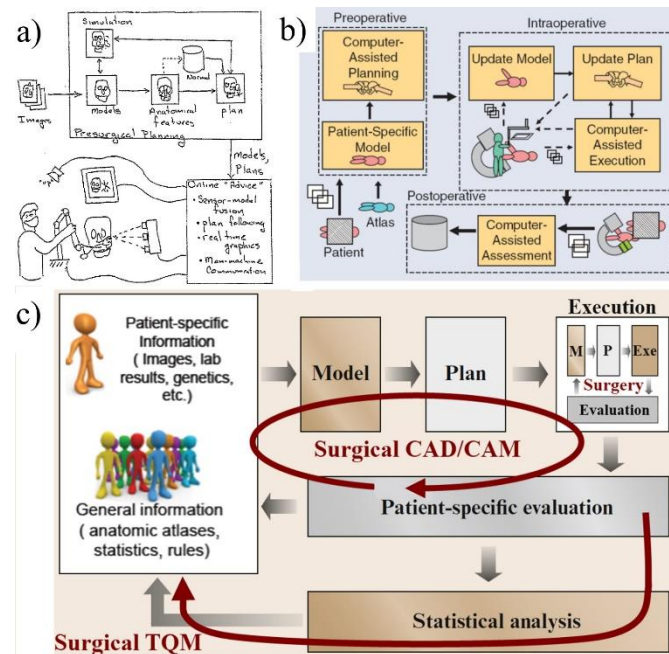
a)

Simulation

Normal

Images

Models

Anatomical features

plan

Presurgical Planning

Models, Plans

Online "Advice"
• Sensor-model fusion
• plan following
• real time graphics
• Man-machine Communication

b)

Preoperative

Computer-Assisted Planning

Patient-Specific Model

Patient

Atlas

Intraoperative

Update Model

Update Plan

Computer-Assisted Execution

Postoperative

Computer-Assisted Assessment

c)

Patient-specific Information ( Images, lab results, genetics, etc.)

General information ( anatomic atlases, statistics, rules)

Model

Plan

Execution

M

P

Exe

Surgery

Evaluation

Surgical CAD/CAM

Patient-specific evaluation

Statistical analysis

Surgical TQM